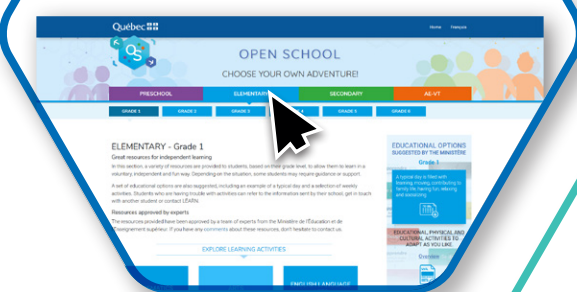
Québec

Home Français

OPEN SCHOOL

CHOOSE YOUR OWN ADVENTURE!

PRESCHOOL ELEMENTARY SECONDARY AE-VT

GRADE 1 GRADE 2 GRADE 3 GRADE 4 GRADE 5 GRADE 6

ELEMENTARY - Grade 1

Great resources for independent learning

In this section, a variety of resources are provided to students, based on their grade level, to allow them to learn in a voluntary, independent and fun way. Depending on the situation, some students may require guidance or support.

A set of educational options are also supported, including an example of a typical day and a selection of weekly activities. Students who are having trouble with activities can refer to the information sent by their school, get in touch with another student or contact LEARN.

Resources approved by experts

The resources provided have been approved by a team of experts from the Ministère de l'Éducation et de l'Enseignement supérieur. If you have any comments about these resources, don't hesitate to contact us.

EXPLORE LEARNING ACTIVITIES

ENGLISH LANGUAGE

EDUCATIONAL OPTIONS SUGGESTED BY THE MINISTÈRE

Grade 1

A typical day is filled with learning, moving, contributing to family life, having fun, relaxing and socializing.

EDUCATIONAL, PHYSICAL AND CULTURAL ACTIVITIES TO ADAPT AS YOU LIKE

Example